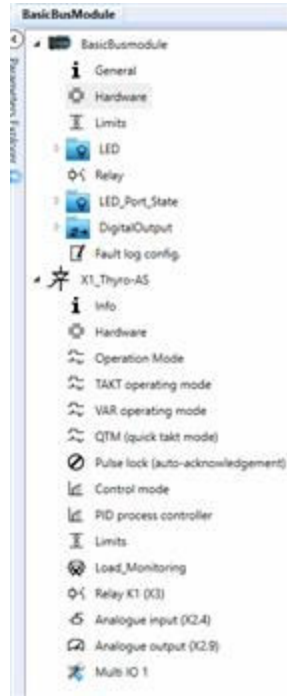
BasicBusModule

Parameters Fieldbus

BasicBusmodule
General
Hardware
Limits
LED
Relay
LED_Port_State
DigitalOutput
Fault log config.
X1_Thyro-AS
Info
Hardware
Operation Mode
TAKT operating mode
VAR operating mode
QTM (quick takt mode)
Pulse lock (auto-acknowledgement)
Control mode
PID process controller
Limits
Load_Monitoring
Relay K1 (X3)
Analogue input (X2.4)
Analogue output (X2.9)
Multi IO 1